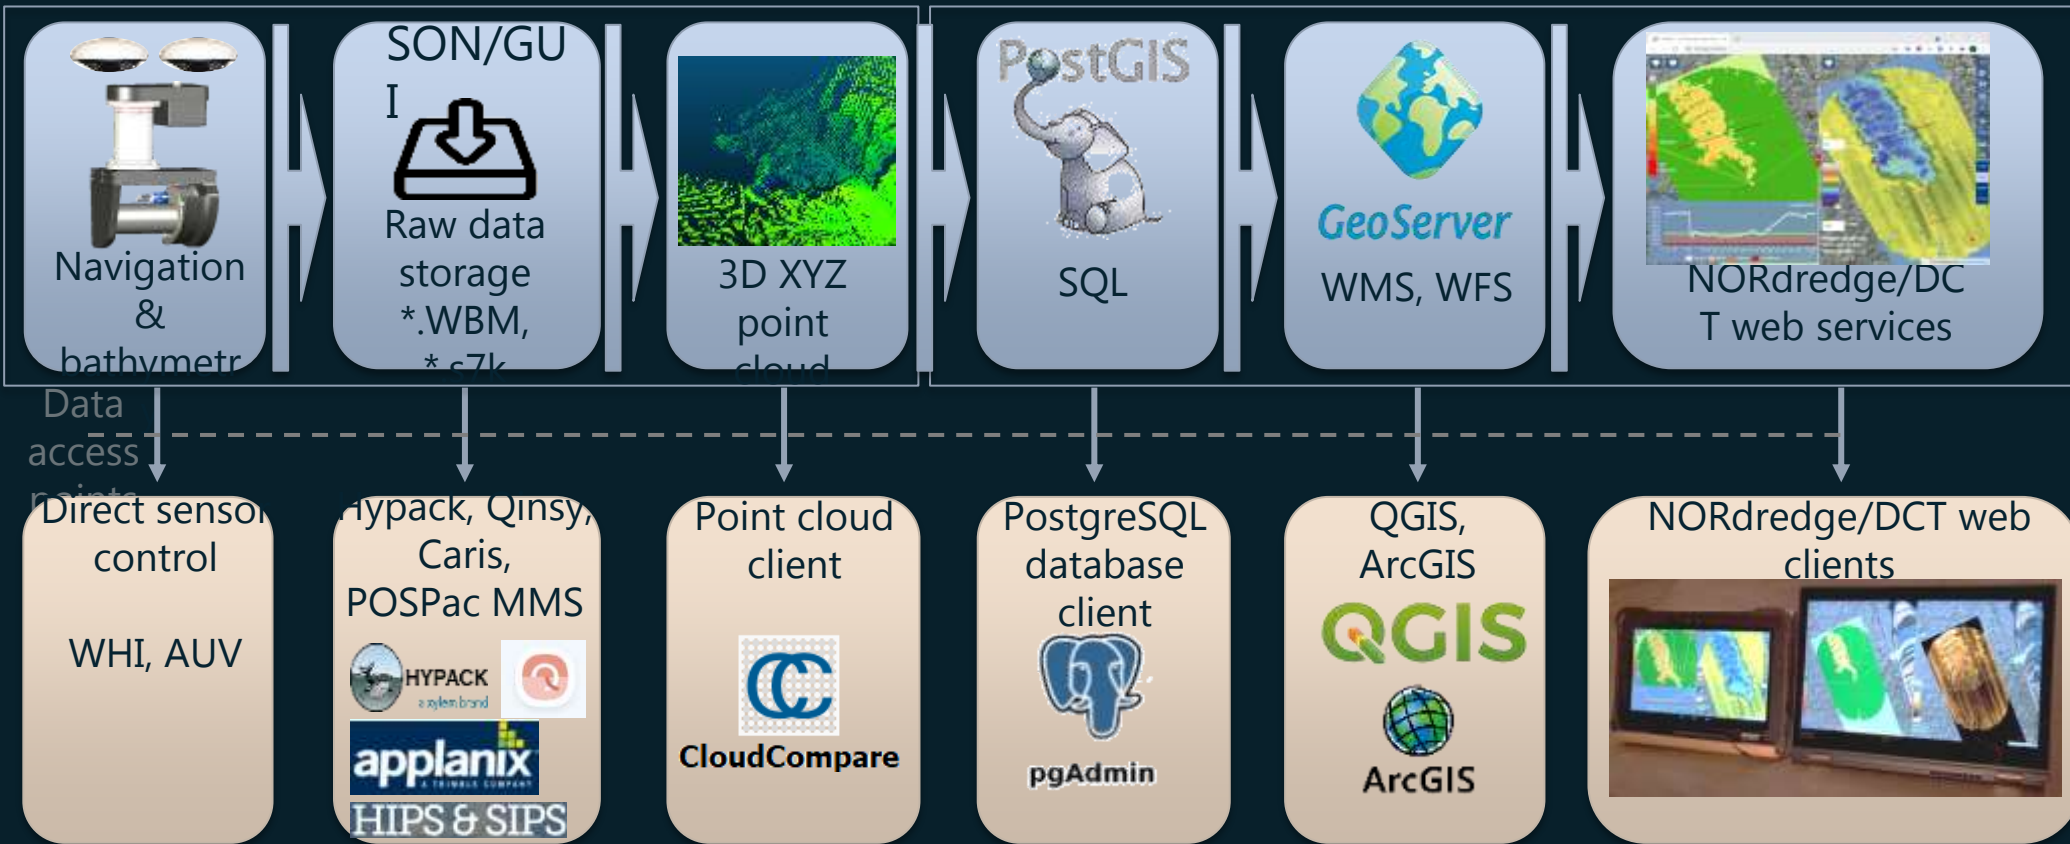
Navigation & bathymetr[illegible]

SON/GUI

Raw data storage *.WBM, *.s7k

3D XYZ point cloud

PostGIS

SQL

GeoServer

WMS, WFS

NORdredge/DCT web services

Data access points

Direct sensor control

WHI, AUV

Hypack, Qinsy, Caris, POSPac MMS

HYPACK
a xylem brand

applanix
A TRIMBLE COMPANY

HIPS & SIPS

Point cloud client

CloudCompare

PostgreSQL database client

pgAdmin

QGIS, ArcGIS

QGIS

ArcGIS

NORdredge/DCT web clients